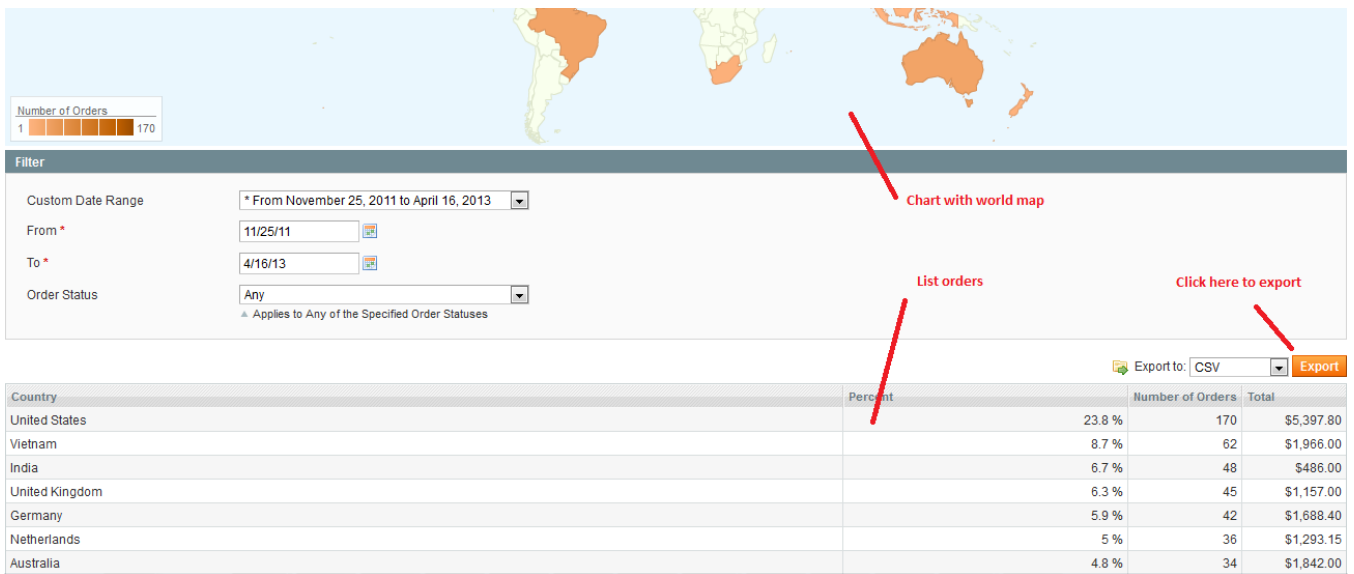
Number of Orders
1 170

Filter

Custom Date Range * From November 25, 2011 to April 16, 2013

From * 11/25/11

To * 4/16/13

Order Status Any

Applies to Any of the Specified Order Statuses

Chart with world map

List orders

Click here to export

Export to: CSV Export

| Country | Percent | Number of Orders | Total |
|---|---|---|---|
| United States | 23.8 % | 170 | $5,397.80 |
| Vietnam | 8.7 % | 62 | $1,966.00 |
| India | 6.7 % | 48 | $486.00 |
| United Kingdom | 6.3 % | 45 | $1,157.00 |
| Germany | 5.9 % | 42 | $1,688.40 |
| Netherlands | 5 % | 36 | $1,293.15 |
| Australia | 4.8 % | 34 | $1,842.00 |